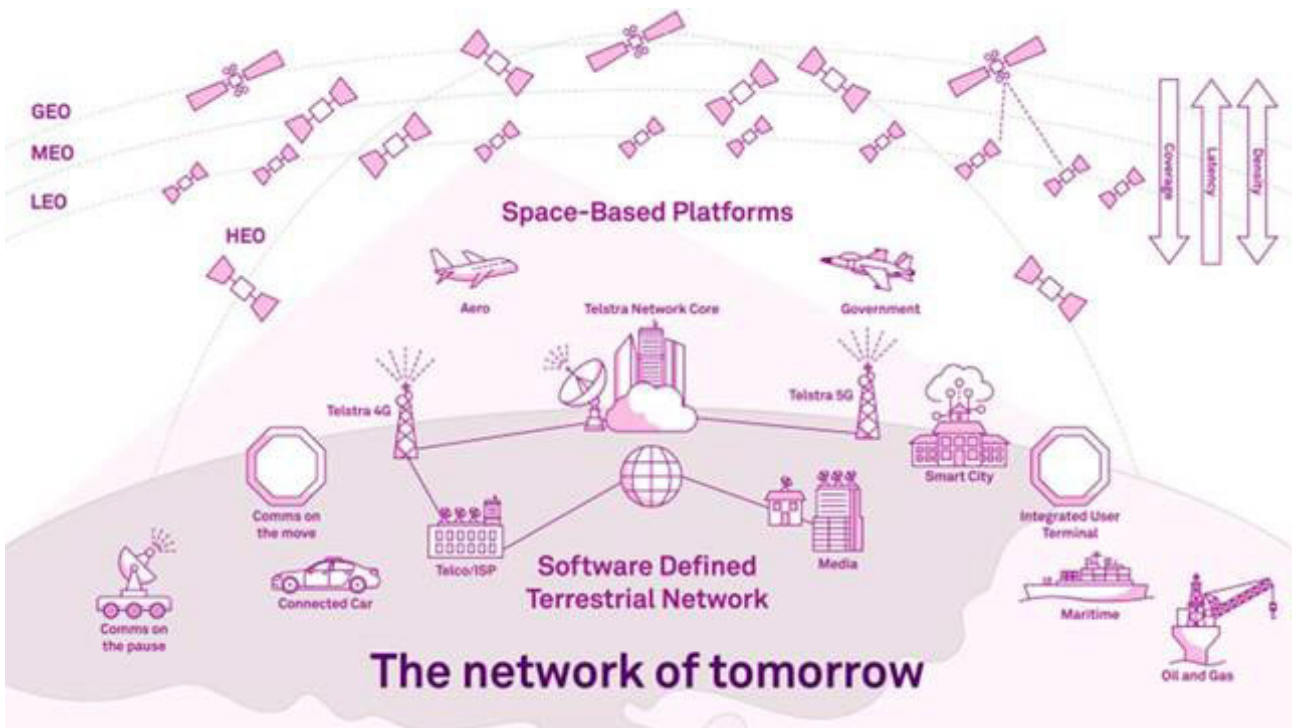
GEO
MEO
LEO
HEO

Coverage
Latency
Density

Space-Based Platforms

Aero
Telstra Network Core
Government

Telstra 4G
Telstra 5G

Smart City

Comms on the move

Telco/ISP

Media

Integrated User Terminal

Connected Car

Software Defined Terrestrial Network

Maritime

Comms on the pause

Oil and Gas

The network of tomorrow